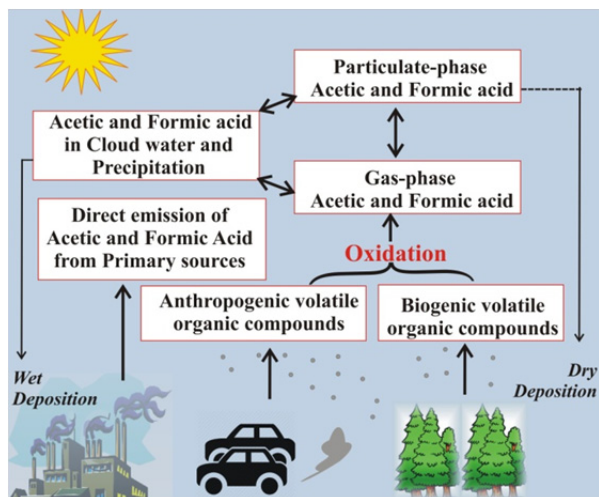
Particulate-phase Acetic and Formic acid

Acetic and Formic acid in Cloud water and Precipitation

Gas-phase Acetic and Formic acid

Direct emission of Acetic and Formic Acid from Primary sources

Oxidation

Anthropogenic volatile organic compounds

Biogenic volatile organic compounds

Wet Deposition

Dry Deposition